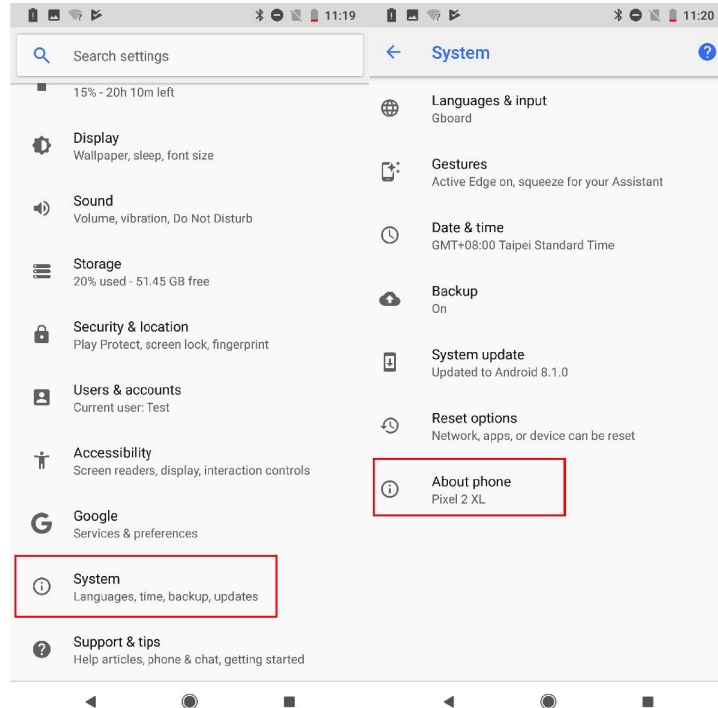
11:19

Search settings

15% - 20h 10m left

Display
Wallpaper, sleep, font size

Sound
Volume, vibration, Do Not Disturb

Storage
20% used - 51.45 GB free

Security & location
Play Protect, screen lock, fingerprint

Users & accounts
Current user: Test

Accessibility
Screen readers, display, interaction controls

Google
Services & preferences

System
Languages, time, backup, updates

Support & tips
Help articles, phone & chat, getting started

11:20

System

Languages & input
Gboard

Gestures
Active Edge on, squeeze for your Assistant

Date & time
GMT+08:00 Taipei Standard Time

Backup
On

System update
Updated to Android 8.1.0

Reset options
Network, apps, or device can be reset

About phone
Pixel 2 XL